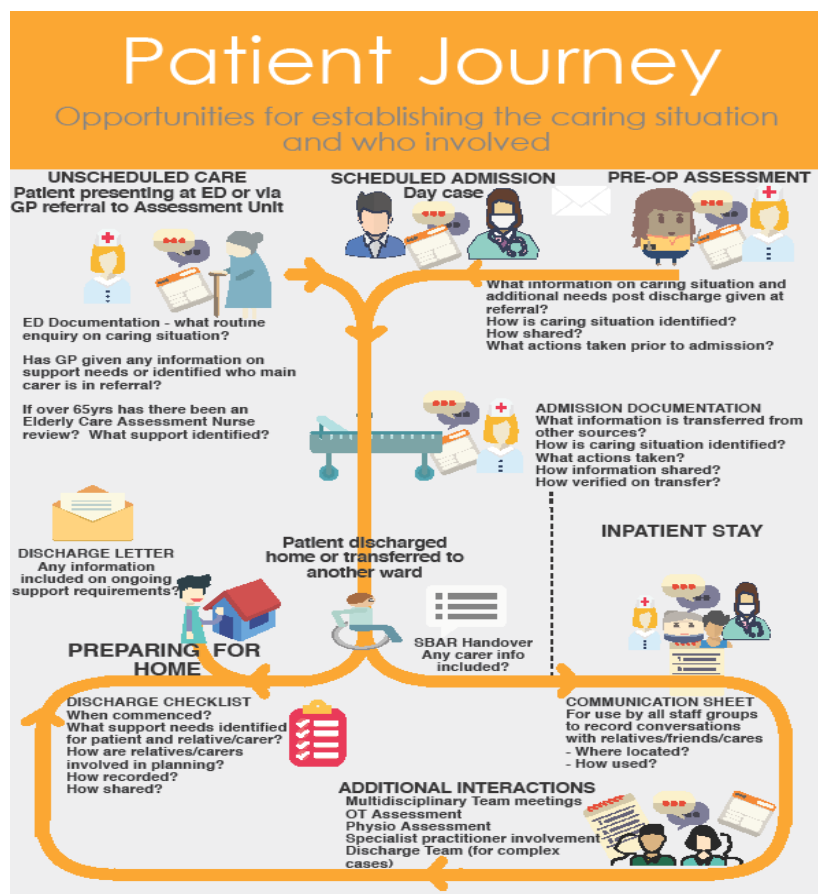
Patient Journey

Opportunities for establishing the caring situation and who involved

UNSCHEDULED CARE
Patient presenting at ED or via GP referral to Assessment Unit

SCHEDULED ADMISSION
Day case

PRE-OP ASSESSMENT

What information on caring situation and additional needs post discharge given at referral?
How is caring situation identified?
How shared?
What actions taken prior to admission?

ED Documentation - what routine enquiry on caring situation?

Has GP given any information on support needs or identified who main carer is in referral?

If over 65yrs has there been an Elderly Care Assessment Nurse review? What support identified?

ADMISSION DOCUMENTATION
What information is transferred from other sources?
How is caring situation identified?
What actions taken?
How information shared?
How verified on transfer?

INPATIENT STAY

DISCHARGE LETTER
Any information included on ongoing support requirements?

Patient discharged home or transferred to another ward

SBAR Handover
Any carer info included?

PREPARING FOR HOME

DISCHARGE CHECKLIST
When commenced?
What support needs identified for patient and relative/carer?
How are relatives/carers involved in planning?
How recorded?
How shared?

COMMUNICATION SHEET
For use by all staff groups to record conversations with relatives/friends/cares
- Where located?
- How used?

ADDITIONAL INTERACTIONS
Multidisciplinary Team meetings
OT Assessment
Physio Assessment
Specialist practitioner involvement
Discharge Team (for complex cases)